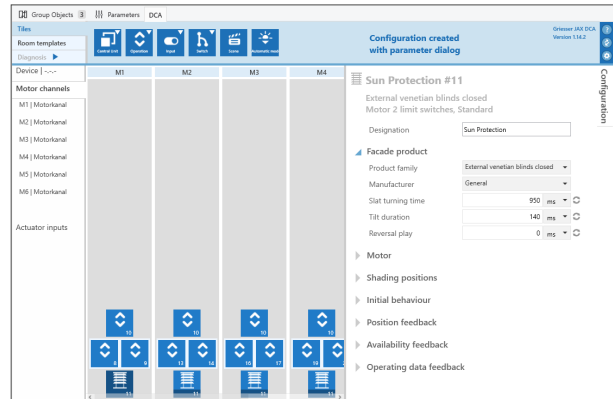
Group Objects 3 Parameters DCA

Tiles
Room templates
Diagnosis

Central Unit Operation Input Switch Scene Automatic mode

Configuration created with parameter dialog

Griesser JAX DCA
Version 1.14.2

Device | -.-.-

Motor channels

M1 | Motorkanal
M2 | Motorkanal
M3 | Motorkanal
M4 | Motorkanal
M5 | Motorkanal
M6 | Motorkanal

Actuator inputs

M1 M2 M3 M4

10 10 10 10
8 9 13 14 16 17 18 19
11 11 11 11

Sun Protection #11

External venetian blinds closed
Motor 2 limit switches, Standard

Designation Sun Protection

Facade product

Product family External venetian blinds closed
Manufacturer General
Slat turning time 950 ms
Tilt duration 140 ms
Reversal play 0 ms

Motor

Shading positions

Initial behaviour

Position feedback

Availability feedback

Operating data feedback

Configuration